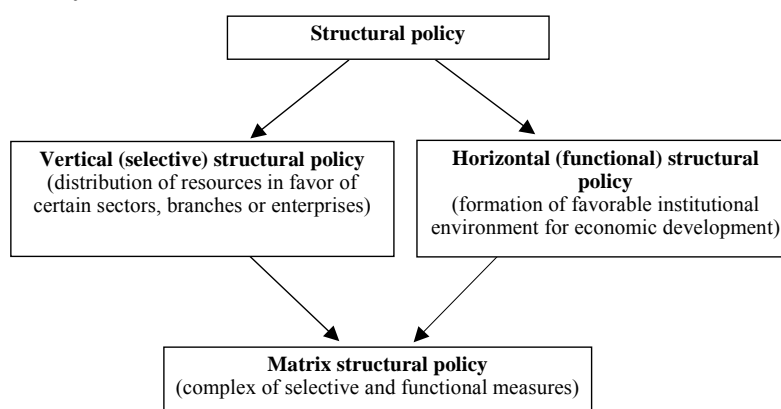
Structural policy

Vertical (selective) structural policy (distribution of resources in favor of certain sectors, branches or enterprises)

Horizontal (functional) structural policy (formation of favorable institutional environment for economic development)

Matrix structural policy (complex of selective and functional measures)